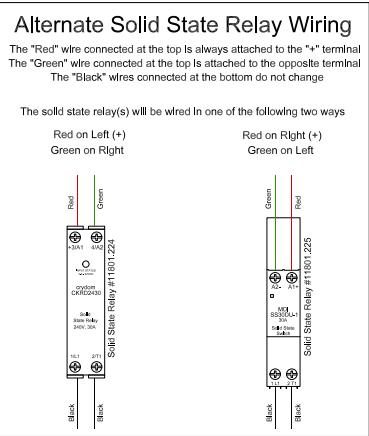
Alternate Solid State Relay Wiring

The "Red" wire connected at the top is always attached to the "+" terminal
The "Green" wire connected at the top is attached to the opposite terminal
The "Black" wires connected at the bottom do not change

The solid state relay(s) will be wired in one of the following two ways

Red on Left (+)
Green on Right

Red on Right (+)
Green on Left

Red
Green
+3/A1
4/A2
crydom
CKRD2430
Solid State Relay
240V, 30A
1/L1
2/T1
Solid State Relay #11801.224
Black
Black

Green
Red
A2-
A1+
MEI
SS300L-1
30A
Solid State Switch
1 L1
2 T1
Solid State Relay #11801.225
Black
Black